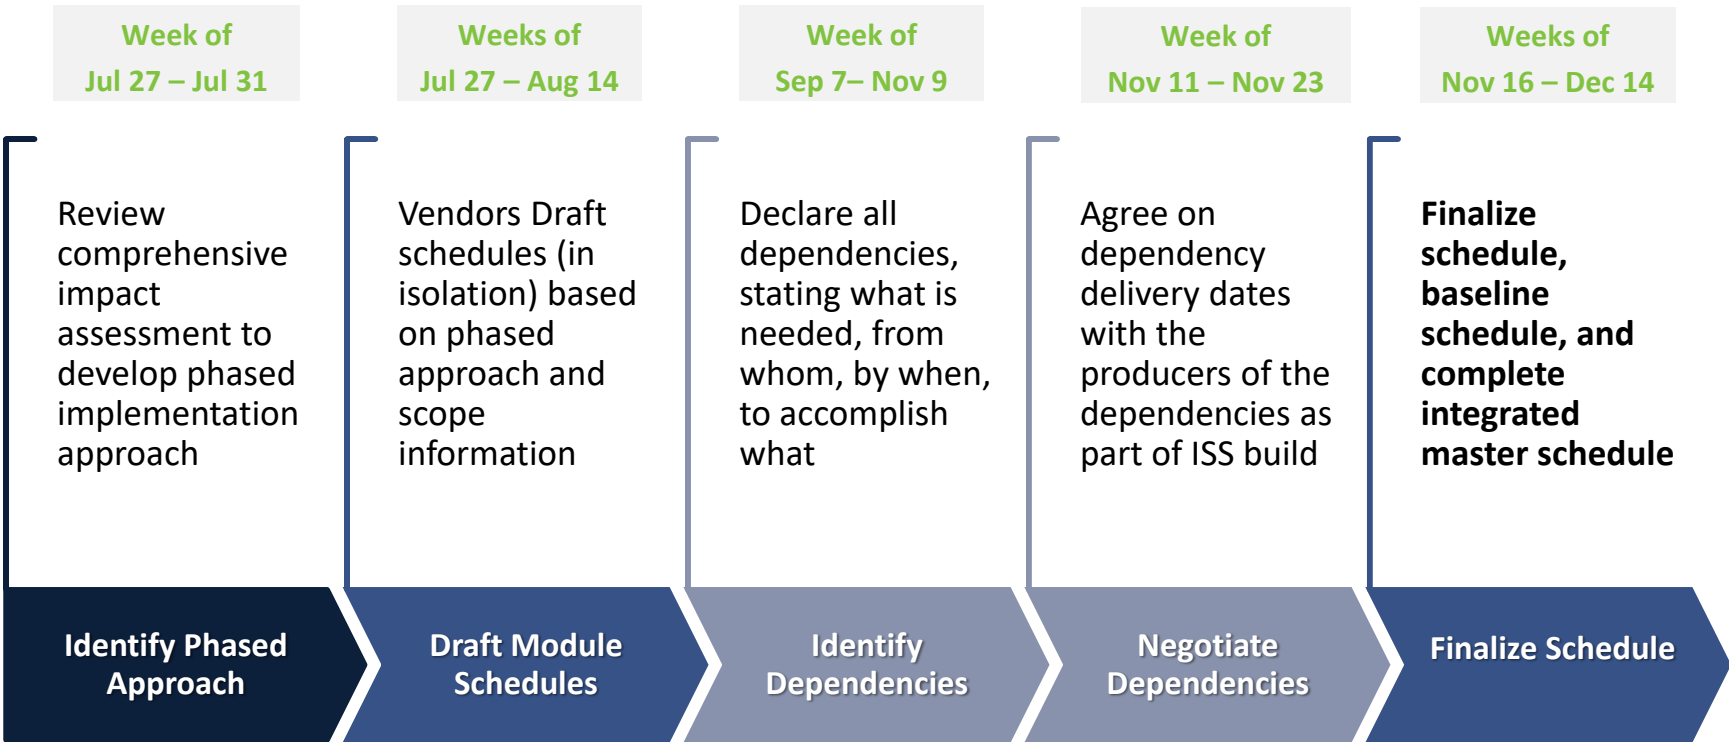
Week of
Jul 27 – Jul 31

Review comprehensive impact assessment to develop phased implementation approach

Identify Phased Approach

Weeks of
Jul 27 – Aug 14

Vendors Draft schedules (in isolation) based on phased approach and scope information

Draft Module Schedules

Week of
Sep 7– Nov 9

Declare all dependencies, stating what is needed, from whom, by when, to accomplish what

Identify Dependencies

Week of
Nov 11 – Nov 23

Agree on dependency delivery dates with the producers of the dependencies as part of ISS build

Negotiate Dependencies

Weeks of
Nov 16 – Dec 14

**Finalize schedule, baseline schedule, and complete integrated master schedule**

Finalize Schedule